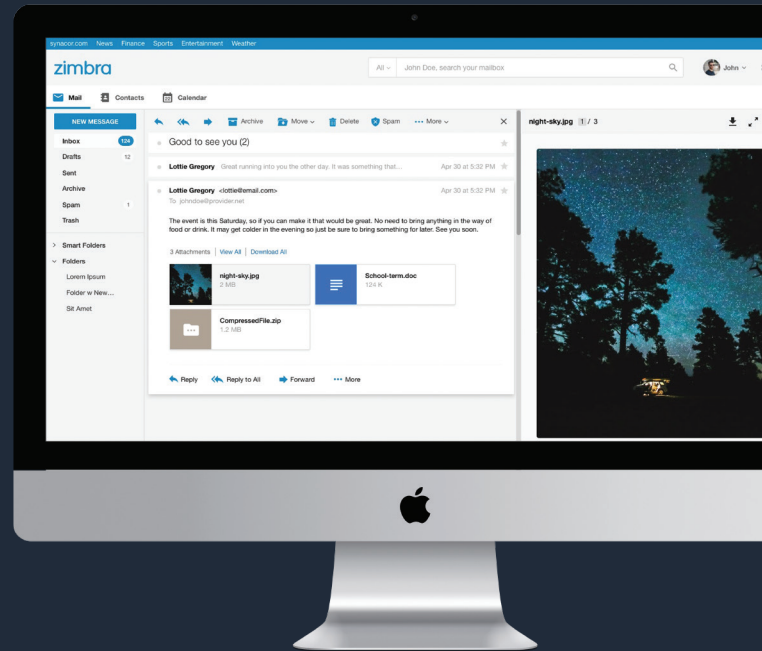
synacor.com News Finance Sports Entertainment Weather

zimbra

All John Doe, search your mailbox

John

Mail Contacts Calendar

NEW MESSAGE

Inbox 124
Drafts 12
Sent
Archive
Spam 1
Trash

Smart Folders
Folders
Lorem Ipsum
Folder w New...
Sit Amet

Archive Move Delete Spam ··· More

Good to see you (2)

Lottie Gregory Great running into you the other day. It was something that... Apr 30 at 5:32 PM

Lottie Gregory <lottie@email.com> Apr 30 at 5:32 PM
To johndoe@provider.net

The event is this Saturday, so if you can make it that would be great. No need to bring anything in the way of food or drink. It may get colder in the evening so just be sure to bring something for later. See you soon.

3 Attachments | View All | Download All

night-sky.jpg
2 MB

School-term.doc
124 K

CompressedFile.zip
1.2 MB

Reply Reply to All Forward ··· More

night-sky.jpg 1 / 3